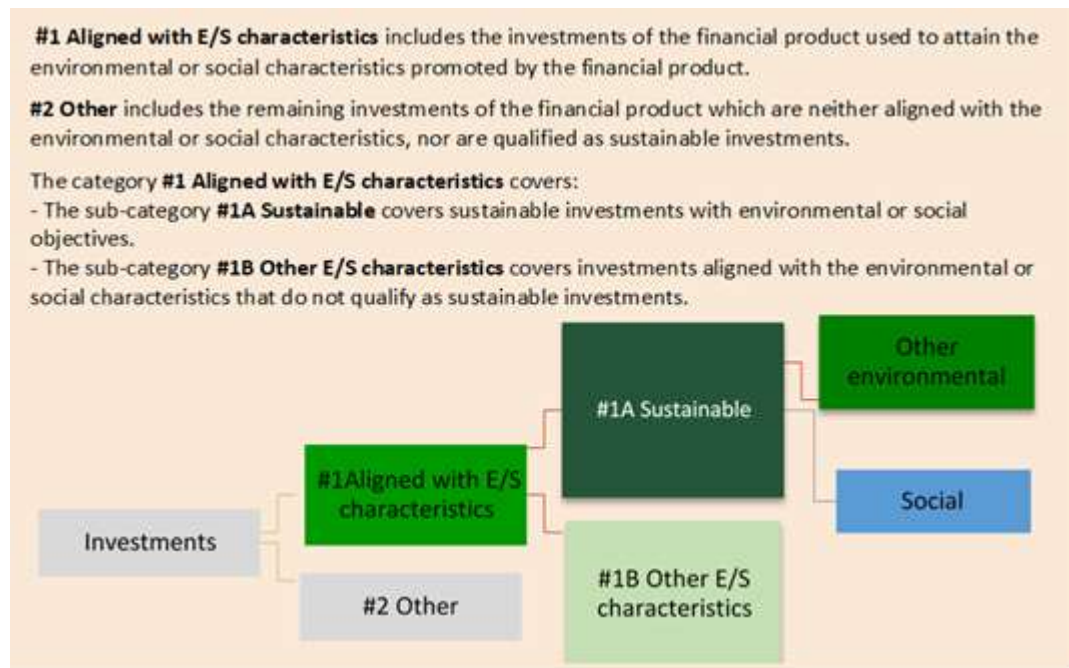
**#1 Aligned with E/S characteristics** includes the investments of the financial product used to attain the environmental or social characteristics promoted by the financial product.

**#2 Other** includes the remaining investments of the financial product which are neither aligned with the environmental or social characteristics, nor are qualified as sustainable investments.

The category **#1 Aligned with E/S characteristics** covers:
- The sub-category **#1A Sustainable** covers sustainable investments with environmental or social objectives.
- The sub-category **#1B Other E/S characteristics** covers investments aligned with the environmental or social characteristics that do not qualify as sustainable investments.

Investments

#1Aligned with E/S characteristics

#2 Other

#1A Sustainable

#1B Other E/S characteristics

Other environmental

Social